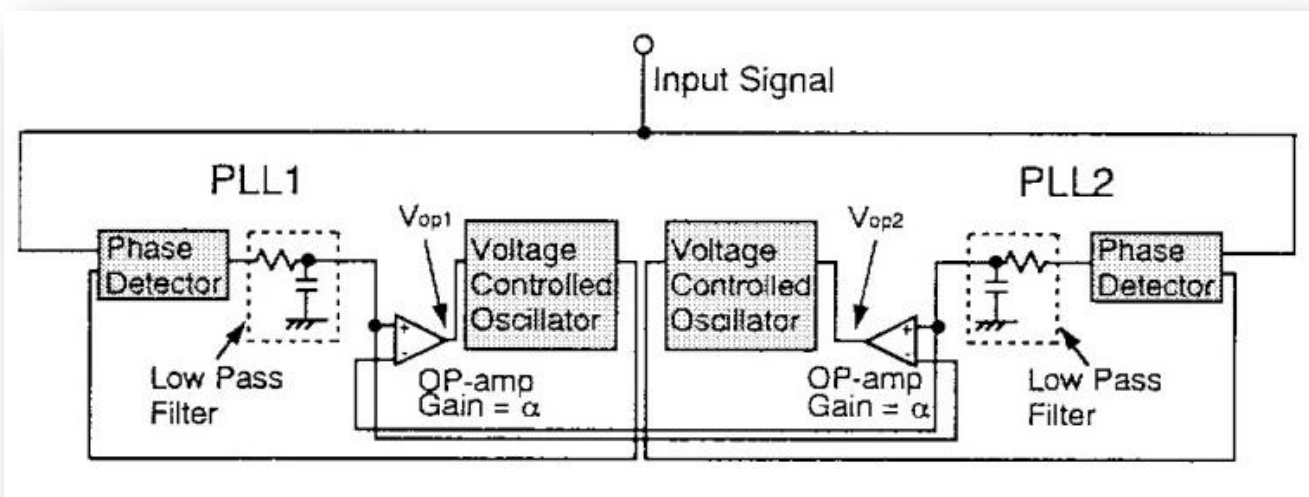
Input Signal

PLL1

PLL2

Phase Detector

$V_{op1}$

Voltage Controlled Oscillator

Voltage Controlled Oscillator

$V_{op2}$

Phase Detector

+
-

+
-

Low Pass Filter

OP-amp Gain = $\alpha$

OP-amp Gain = $\alpha$

Low Pass Filter